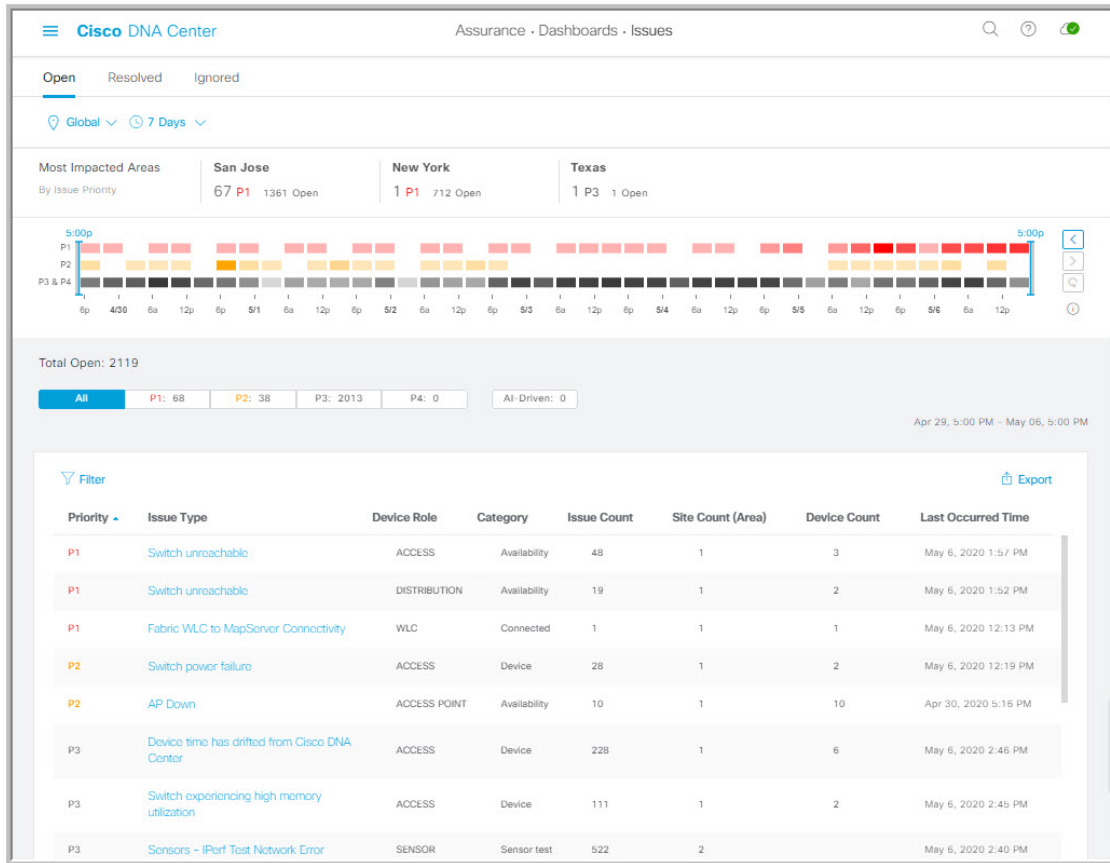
Cisco DNA Center

Assurance · Dashboards · Issues

Open Resolved Ignored

Global 7 Days

Most Impacted Areas
By Issue Priority

San Jose
67 P1 1361 Open

New York
1 P1 712 Open

Texas
1 P3 1 Open

5:00p
5:00p
P1
P2
P3 & P4

6p 4/30 6a 12p 6p 5/1 6a 12p 6p 5/2 6a 12p 6p 5/3 6a 12p 6p 5/4 6a 12p 6p 5/5 6a 12p 6p 5/6 6a 12p

Total Open: 2119

All | P1: 68 | P2: 38 | P3: 2013 | P4: 0 | AI-Driven: 0

Apr 29, 5:00 PM - May 06, 5:00 PM

Filter

Export

| Priority | Issue Type | Device Role | Category | Issue Count | Site Count (Area) | Device Count | Last Occurred Time |
|---|---|---|---|---|---|---|---|
| P1 | Switch unreachable | ACCESS | Availability | 48 | 1 | 3 | May 6, 2020 1:57 PM |
| P1 | Switch unreachable | DISTRIBUTION | Availability | 19 | 1 | 2 | May 6, 2020 1:52 PM |
| P1 | Fabric WLC to MapServer Connectivity | WLC | Connected | 1 | 1 | 1 | May 6, 2020 12:13 PM |
| P2 | Switch power failure | ACCESS | Device | 28 | 1 | 2 | May 6, 2020 12:19 PM |
| P2 | AP Down | ACCESS POINT | Availability | 10 | 1 | 10 | Apr 30, 2020 5:16 PM |
| P3 | Device time has drifted from Cisco DNA Center | ACCESS | Device | 228 | 1 | 6 | May 6, 2020 2:46 PM |
| P3 | Switch experiencing high memory utilization | ACCESS | Device | 111 | 1 | 2 | May 6, 2020 2:45 PM |
| P3 | Sensors - IPerf Test Network Error | SENSOR | Sensor test | 522 | 2 | | May 6, 2020 2:40 PM |